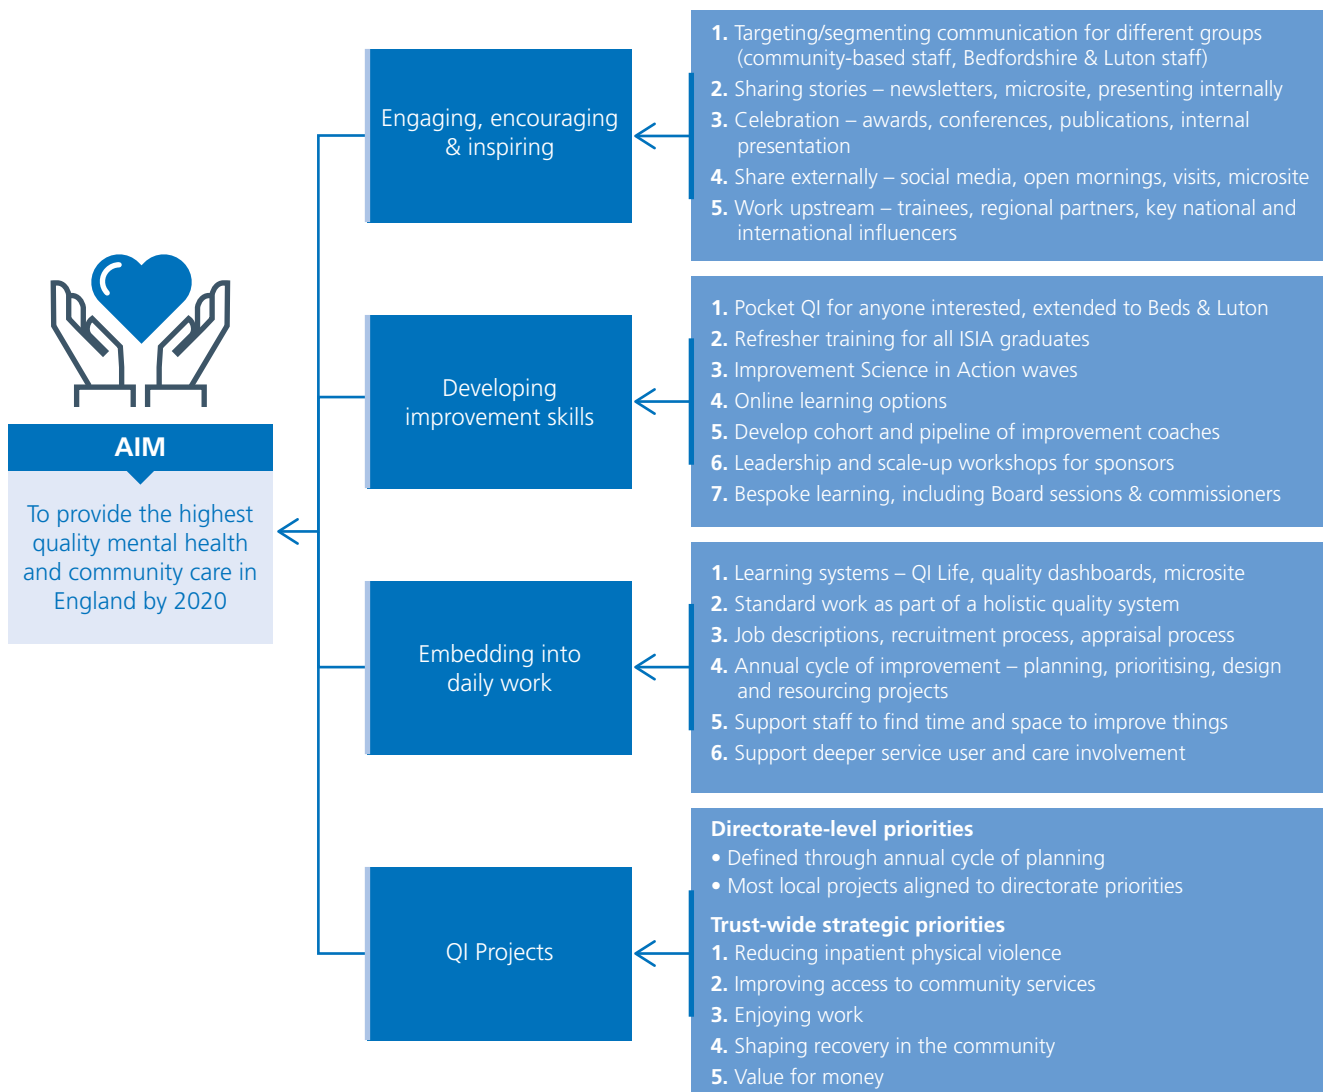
AIM

To provide the highest quality mental health and community care in England by 2020

Engaging, encouraging & inspiring

1. Targeting/segmenting communication for different groups (community-based staff, Bedfordshire & Luton staff)
2. Sharing stories – newsletters, microsite, presenting internally
3. Celebration – awards, conferences, publications, internal presentation
4. Share externally – social media, open mornings, visits, microsite
5. Work upstream – trainees, regional partners, key national and international influencers

Developing improvement skills

1. Pocket QI for anyone interested, extended to Beds & Luton
2. Refresher training for all ISIA graduates
3. Improvement Science in Action waves
4. Online learning options
5. Develop cohort and pipeline of improvement coaches
6. Leadership and scale-up workshops for sponsors
7. Bespoke learning, including Board sessions & commissioners

Embedding into daily work

1. Learning systems – QI Life, quality dashboards, microsite
2. Standard work as part of a holistic quality system
3. Job descriptions, recruitment process, appraisal process
4. Annual cycle of improvement – planning, prioritising, design and resourcing projects
5. Support staff to find time and space to improve things
6. Support deeper service user and care involvement

QI Projects

Directorate-level priorities
• Defined through annual cycle of planning
• Most local projects aligned to directorate priorities

Trust-wide strategic priorities
1. Reducing inpatient physical violence
2. Improving access to community services
3. Enjoying work
4. Shaping recovery in the community
5. Value for money